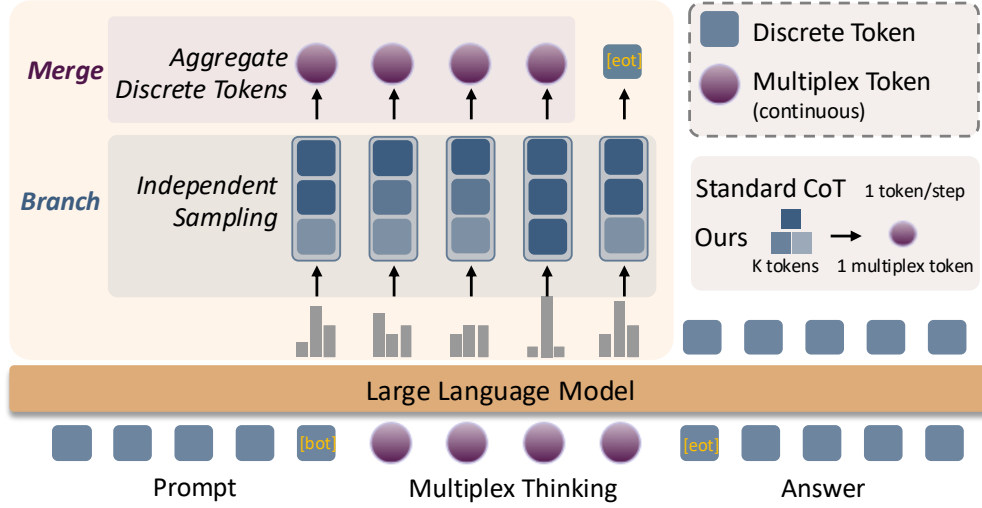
Merge

Aggregate Discrete Tokens

[eot]

Branch

Independent Sampling

Discrete Token

Multiplex Token (continuous)

Standard CoT 1 token/step

Ours

K tokens

1 multiplex token

Large Language Model

[bot]

[eot]

Prompt

Multiplex Thinking

Answer